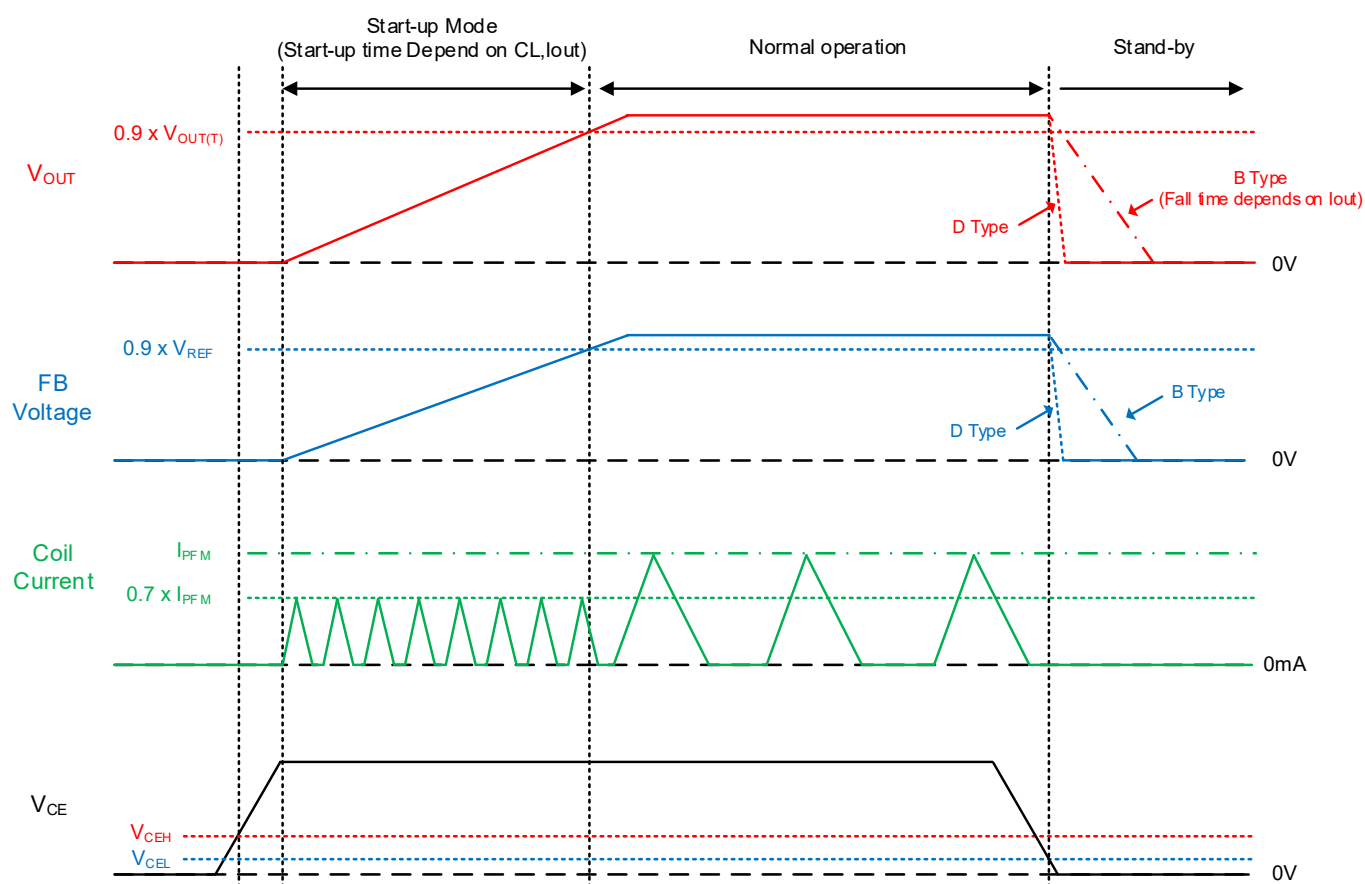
Start-up Mode
(Start-up time Depend on CL,Iout)

Normal operation

Stand-by

0.9 x $V_{OUT(T)}$

$V_{OUT}$

B Type
(Fall time depends on Iout)

D Type

0V

0.9 x $V_{REF}$

FB Voltage

B Type

D Type

0V

Coil Current

$I_{PFM}$

0.7 x $I_{PFM}$

0mA

$V_{CE}$

$V_{CEH}$

$V_{CEL}$

0V